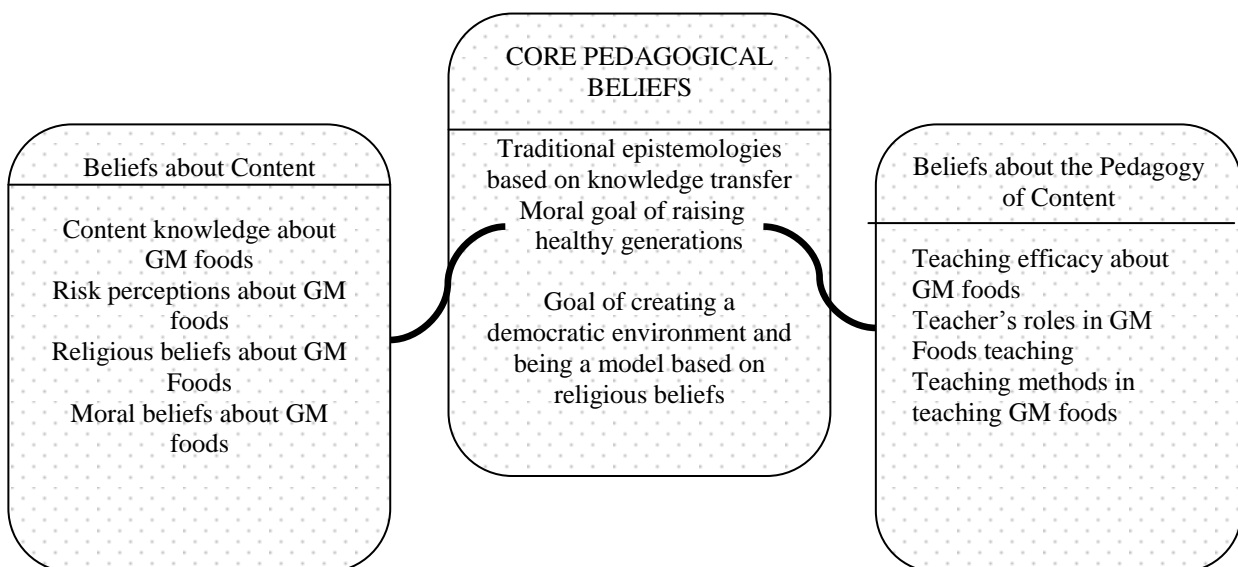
Beliefs about Content

Content knowledge about GM foods
Risk perceptions about GM foods
Religious beliefs about GM Foods
Moral beliefs about GM foods

CORE PEDAGOGICAL BELIEFS

Traditional epistemologies based on knowledge transfer
Moral goal of raising healthy generations

Goal of creating a democratic environment and being a model based on religious beliefs

Beliefs about the Pedagogy of Content

Teaching efficacy about GM foods
Teacher's roles in GM Foods teaching
Teaching methods in teaching GM foods